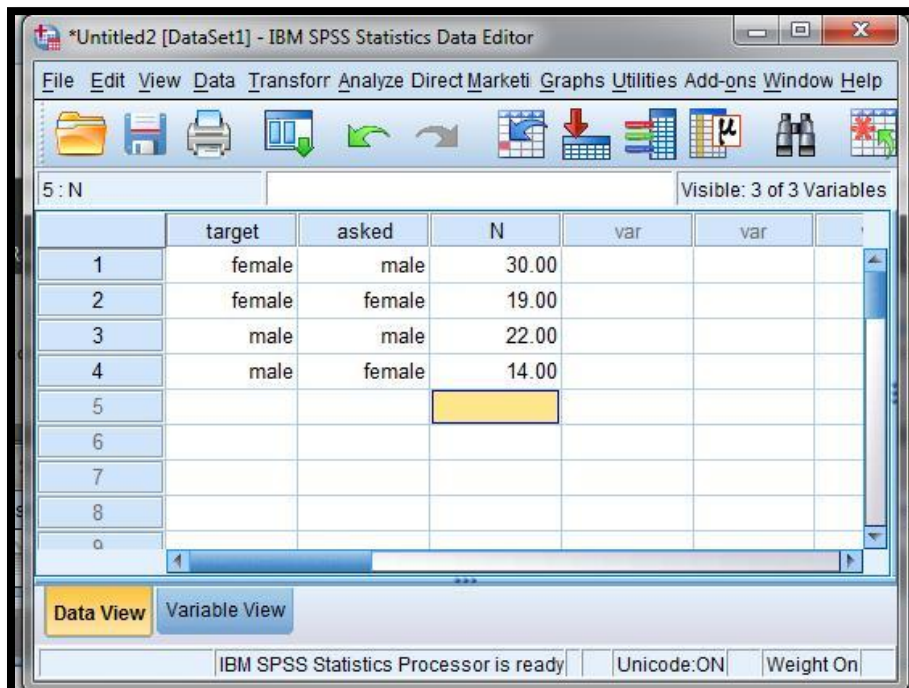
*Untitled2 [DataSet1] - IBM SPSS Statistics Data Editor

File Edit View Data Transforr Analyze Direct Marketi Graphs Utilities Add-ons Window Help

5 : N

Visible: 3 of 3 Variables

| | target | asked | N | var | var |
|---|---|---|---|---|---|
| 1 | female | male | 30.00 | | |
| 2 | female | female | 19.00 | | |
| 3 | male | male | 22.00 | | |
| 4 | male | female | 14.00 | | |
| 5 | | | | | |
| 6 | | | | | |
| 7 | | | | | |
| 8 | | | | | |
| 9 | | | | | |

Data View Variable View

IBM SPSS Statistics Processor is ready Unicode:ON Weight On